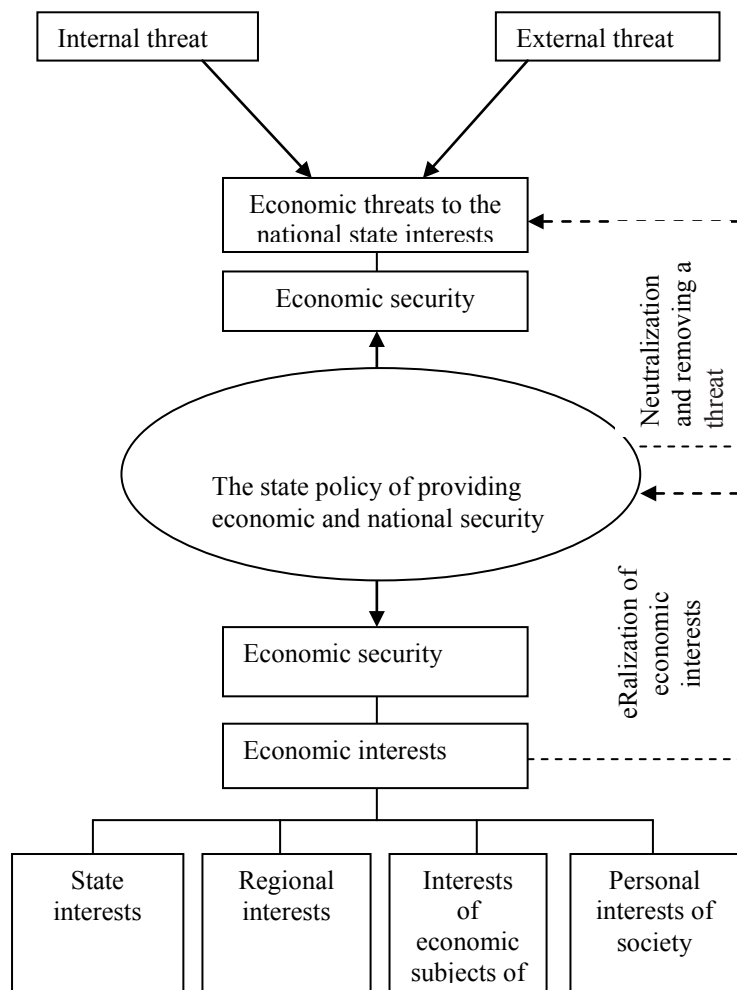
Internal threat

External threat

Economic threats to the national state interests

Economic security

Neutralization and removing a threat

The state policy of providing economic and national security

eRalization of economic interests

Economic security

Economic interests

State interests

Regional interests

Interests of economic subjects of

Personal interests of society